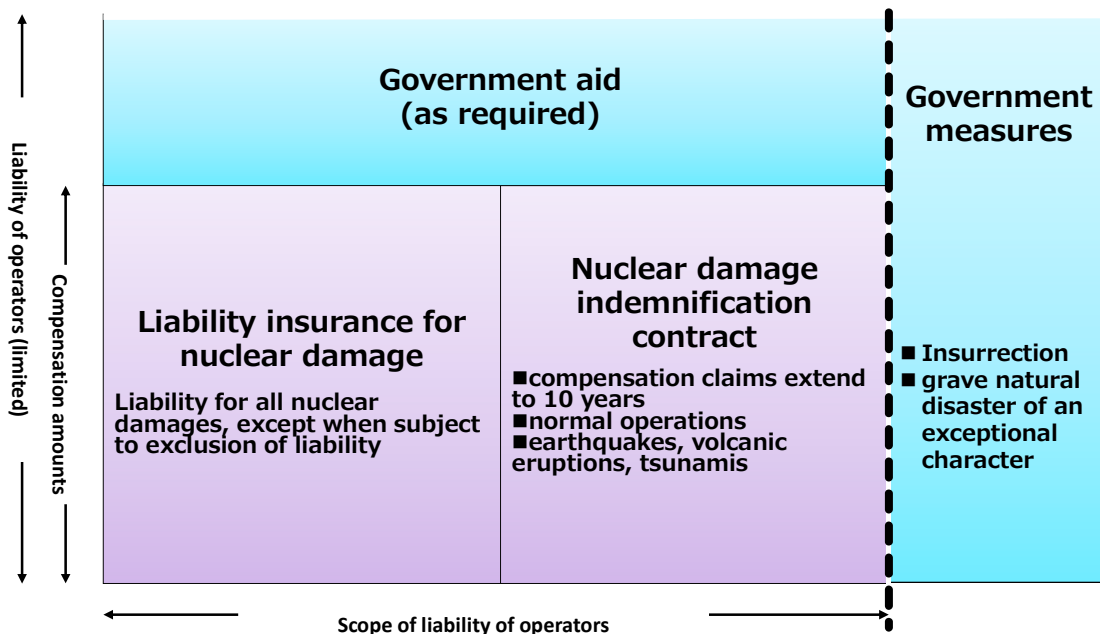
Liability of operators (limited)

Compensation amounts

Government aid
(as required)

Government measures

Liability insurance for nuclear damage

Liability for all nuclear damages, except when subject to exclusion of liability

Nuclear damage indemnification contract

■compensation claims extend to 10 years
■normal operations
■earthquakes, volcanic eruptions, tsunamis

■ Insurrection
■ grave natural disaster of an exceptional character

Scope of liability of operators